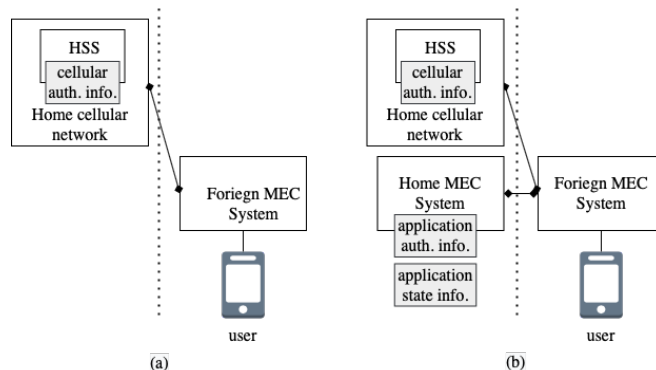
HSS
cellular auth. info.
Home cellular network

Foriegn MEC System

user

(a)

HSS
cellular auth. info.
Home cellular network

Home MEC System
application auth. info.
application state info.

Foriegn MEC System

user

(b)